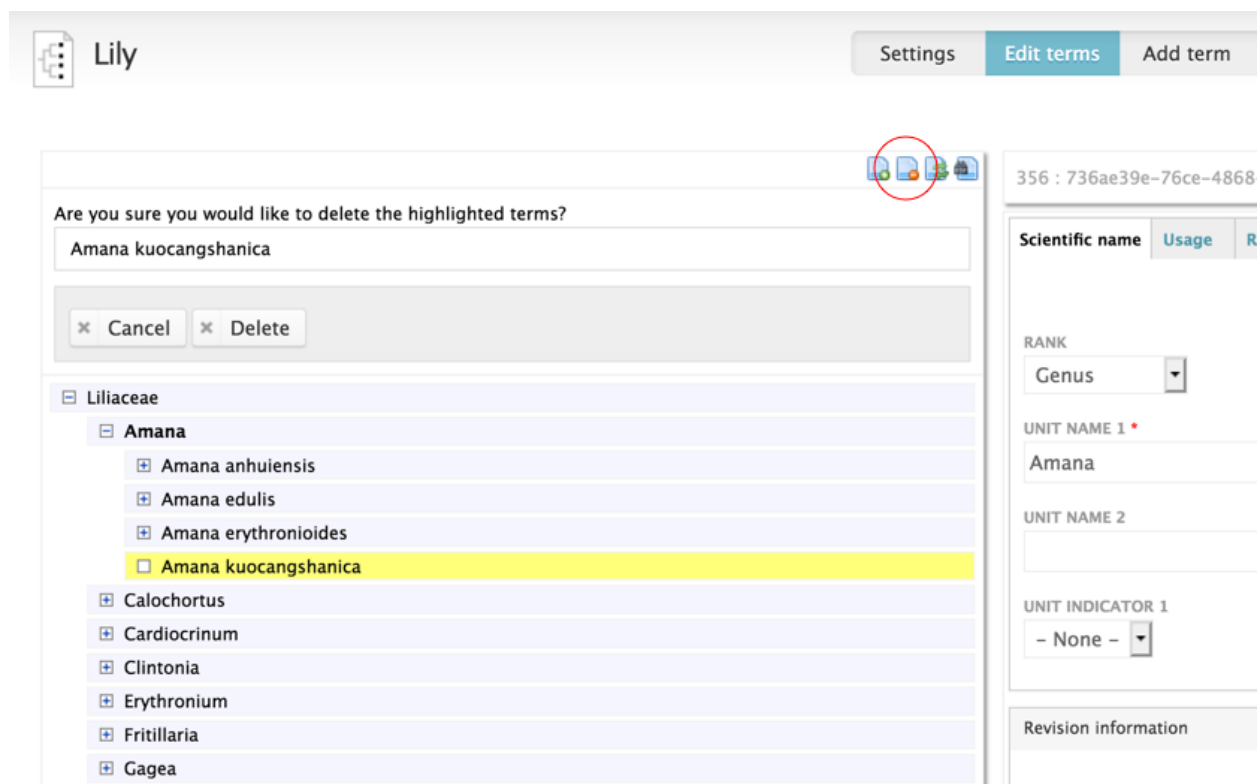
Lily

Settings Edit terms Add term

Are you sure you would like to delete the highlighted terms?

Amana kuocangshanica

Cancel Delete

Liliaceae
Amana
Amana anhuiensis
Amana edulis
Amana erythronioides
Amana kuocangshanica
Calochortus
Cardiocrinum
Clintonia
Erythronium
Fritillaria
Gagea

356 : 736ae39e-76ce-4868

Scientific name Usage R

RANK
Genus

UNIT NAME 1 *
Amana

UNIT NAME 2

UNIT INDICATOR 1
– None –

Revision information